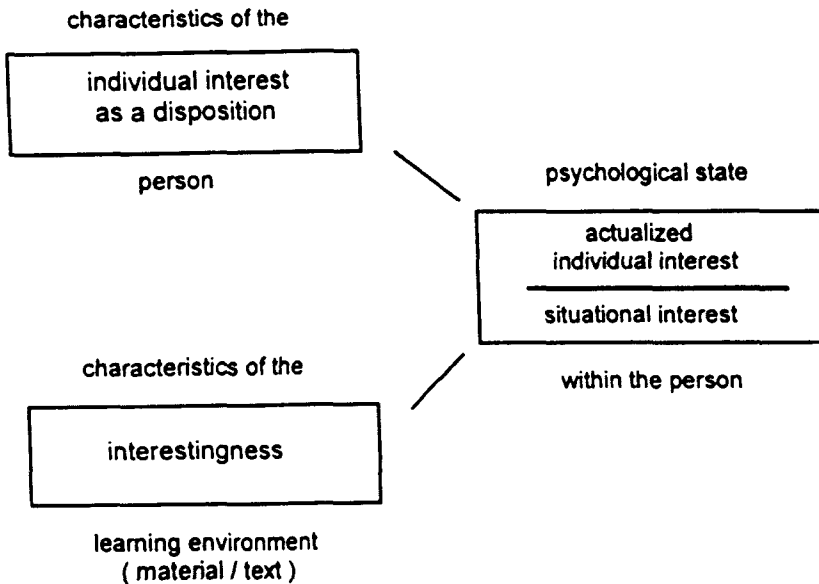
characteristics of the

individual interest as a disposition

person

psychological state

actualized individual interest

situational interest

within the person

characteristics of the

interestingness

learning environment ( material / text )